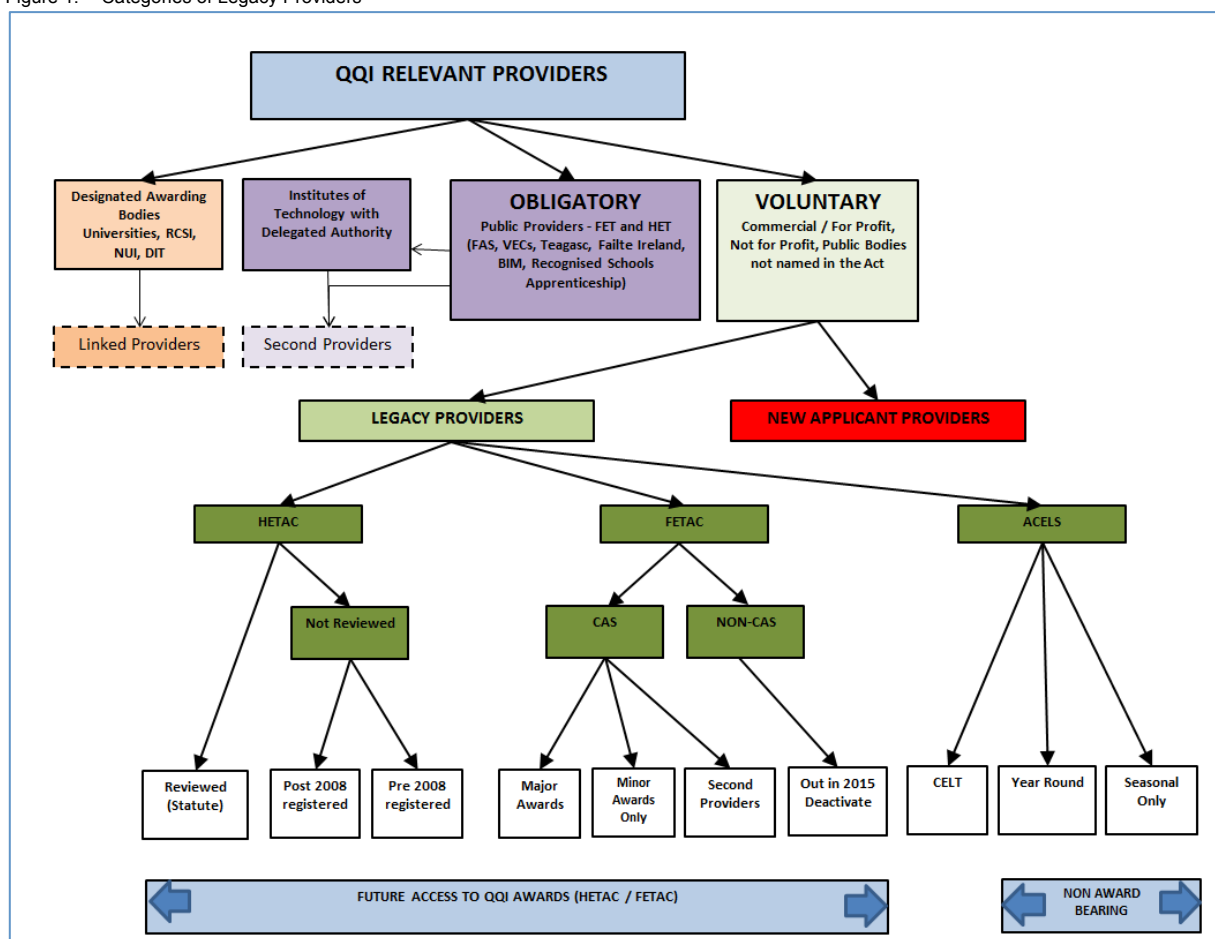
Figure 1: Categories of Legacy Providers

QQI RELEVANT PROVIDERS

Designated Awarding Bodies Universities, RCSI, NUI, DIT

Institutes of Technology with Delegated Authority

OBLIGATORY
Public Providers - FET and HET (FAS, VECs, Teagasc, Failte Ireland, BIM, Recognised Schools Apprenticeship)

VOLUNTARY
Commercial / For Profit, Not for Profit, Public Bodies not named in the Act

Linked Providers

Second Providers

LEGACY PROVIDERS

NEW APPLICANT PROVIDERS

HETAC

FETAC

ACELS

Not Reviewed

CAS

NON-CAS

Reviewed (Statute)

Post 2008 registered

Pre 2008 registered

Major Awards

Minor Awards Only

Second Providers

Out in 2015 Deactivate

CELT

Year Round

Seasonal Only

FUTURE ACCESS TO QQI AWARDS (HETAC / FETAC)

NON AWARD BEARING